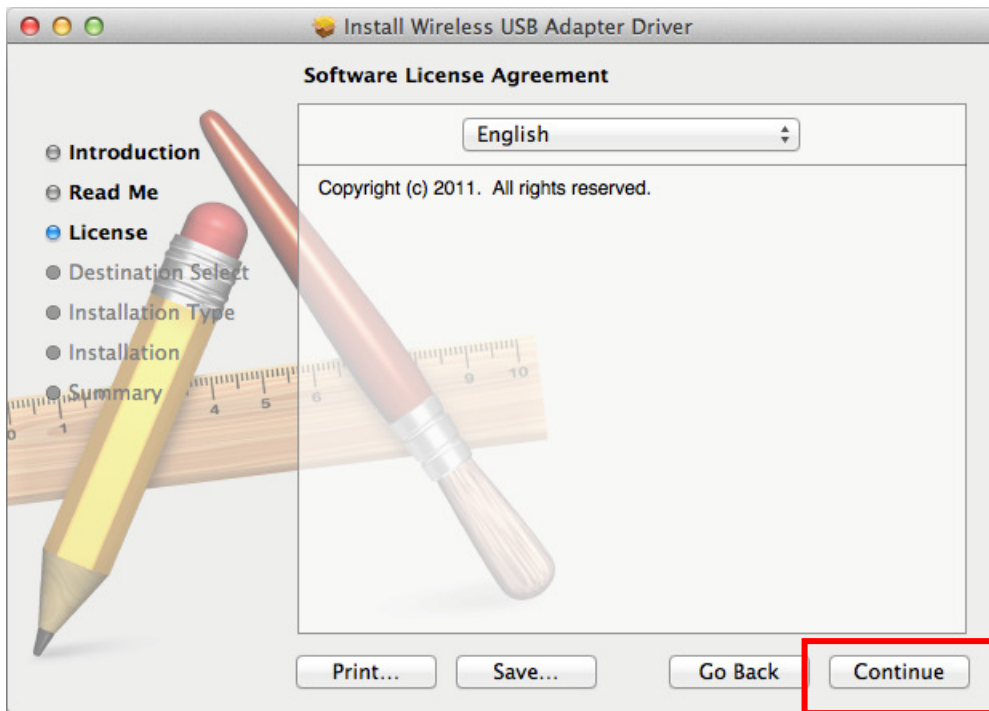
Install Wireless USB Adapter Driver

Software License Agreement

Introduction
Read Me
License
Destination Select
Installation Type
Installation
Summary

English

Copyright (c) 2011. All rights reserved.

Print...
Save...
Go Back
Continue